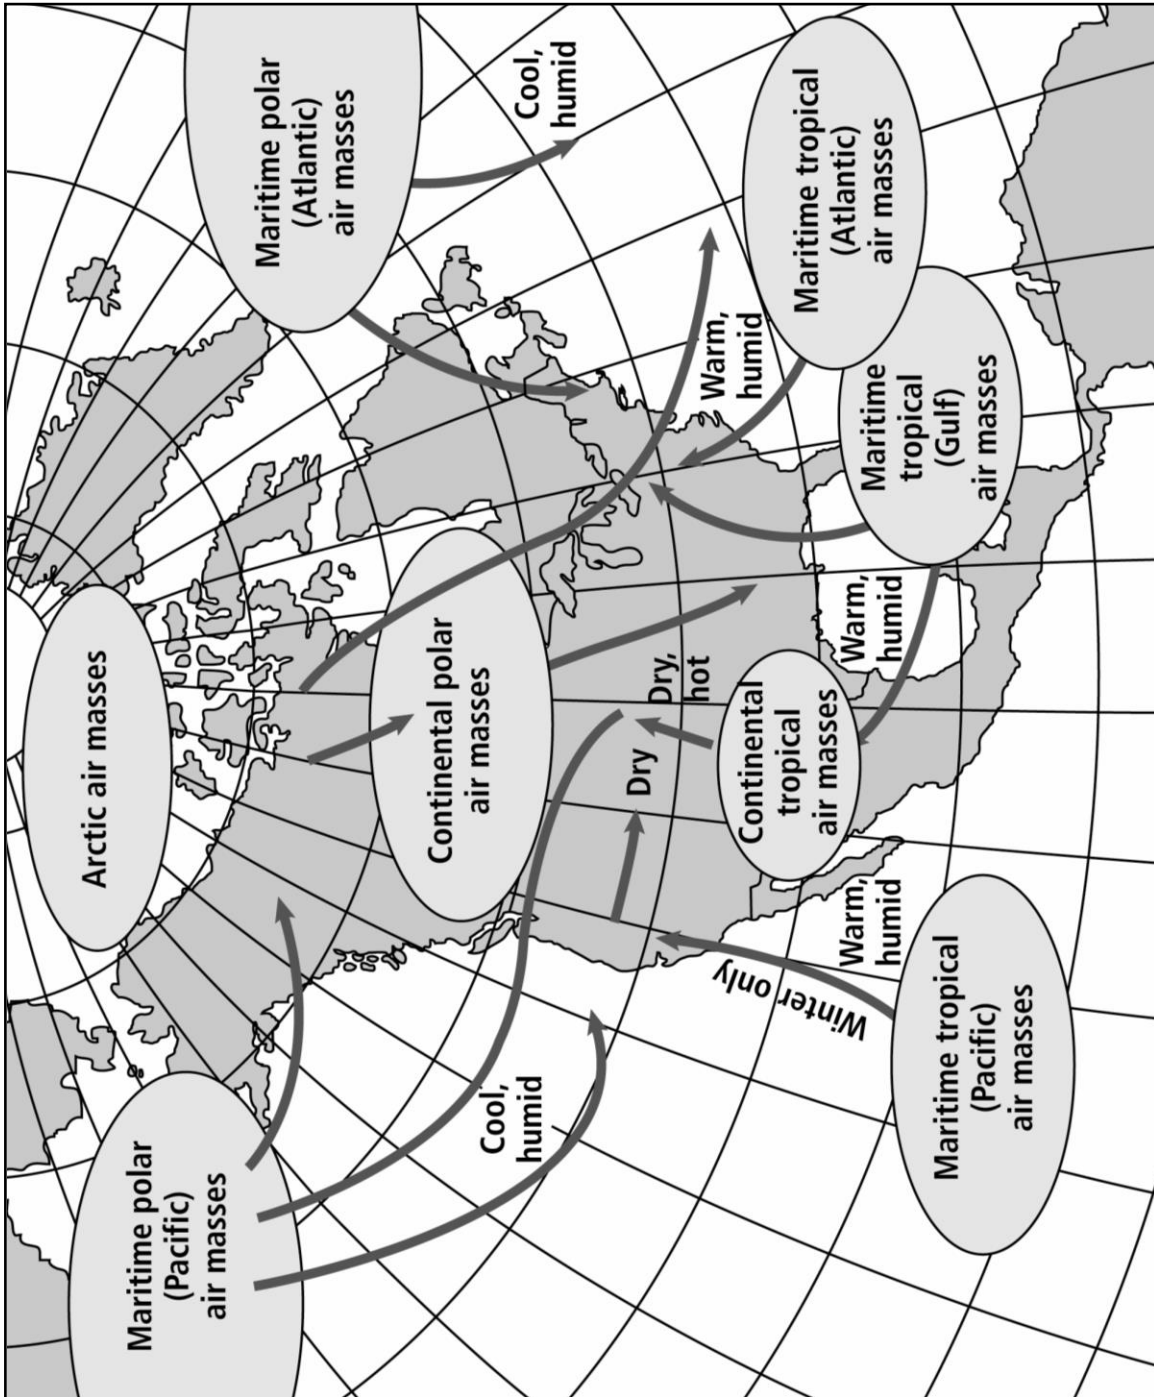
Maritime polar (Pacific) air masses

Cool, humid

Arctic air masses

Continental polar air masses

Dry

Dry, hot

Continental tropical air masses

Warm, humid

Winter only

Maritime tropical (Pacific) air masses

Warm, humid

Maritime tropical (Gulf) air masses

Warm, humid

Maritime tropical (Atlantic) air masses

Maritime polar (Atlantic) air masses

Cool, humid